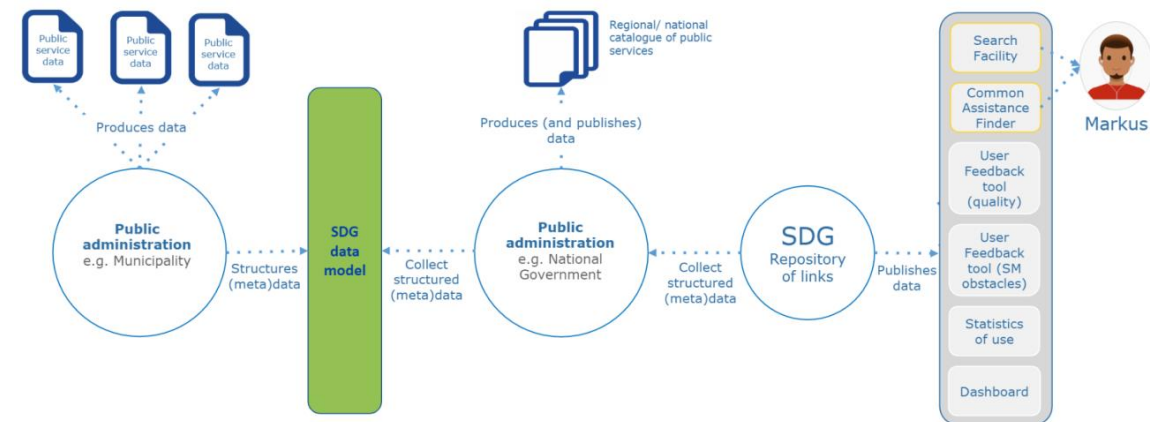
Public service data

Public service data

Public service data

Produces data

Public administration
e.g. Municipality

Structures (meta)data

SDG data model

Collect structured (meta)data

Regional/ national catalogue of public services

Produces (and publishes) data

Public administration
e.g. National Government

Collect structured (meta)data

SDG
Repository of links

Publishes data

Search Facility

Common Assistance Finder

User Feedback tool (quality)

User Feedback tool (SM obstacles)

Statistics of use

Dashboard

Markus